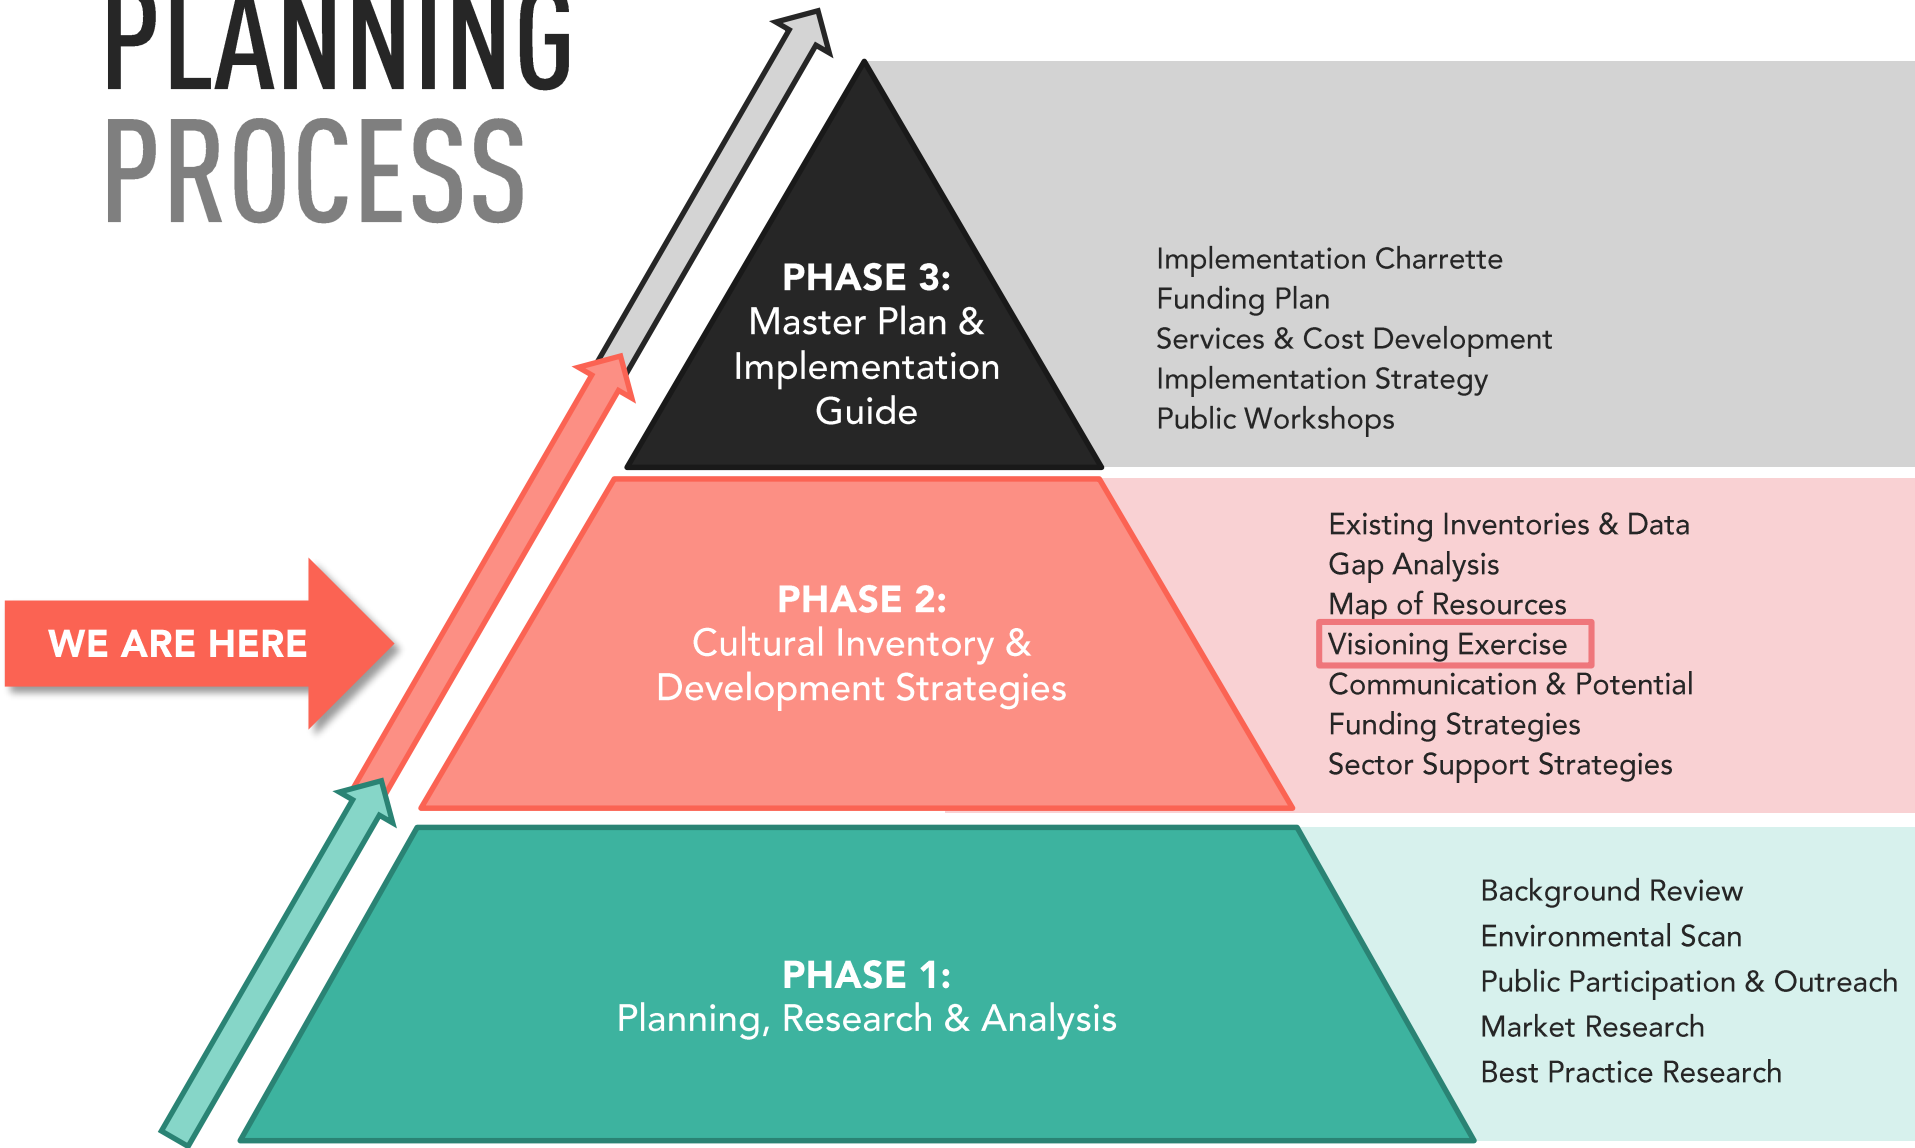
PLANNING PROCESS

PHASE 3:
Master Plan & Implementation Guide

Implementation Charrette
Funding Plan
Services & Cost Development
Implementation Strategy
Public Workshops

WE ARE HERE

PHASE 2:
Cultural Inventory & Development Strategies

Existing Inventories & Data
Gap Analysis
Map of Resources
Visioning Exercise
Communication & Potential
Funding Strategies
Sector Support Strategies

PHASE 1:
Planning, Research & Analysis

Background Review
Environmental Scan
Public Participation & Outreach
Market Research
Best Practice Research